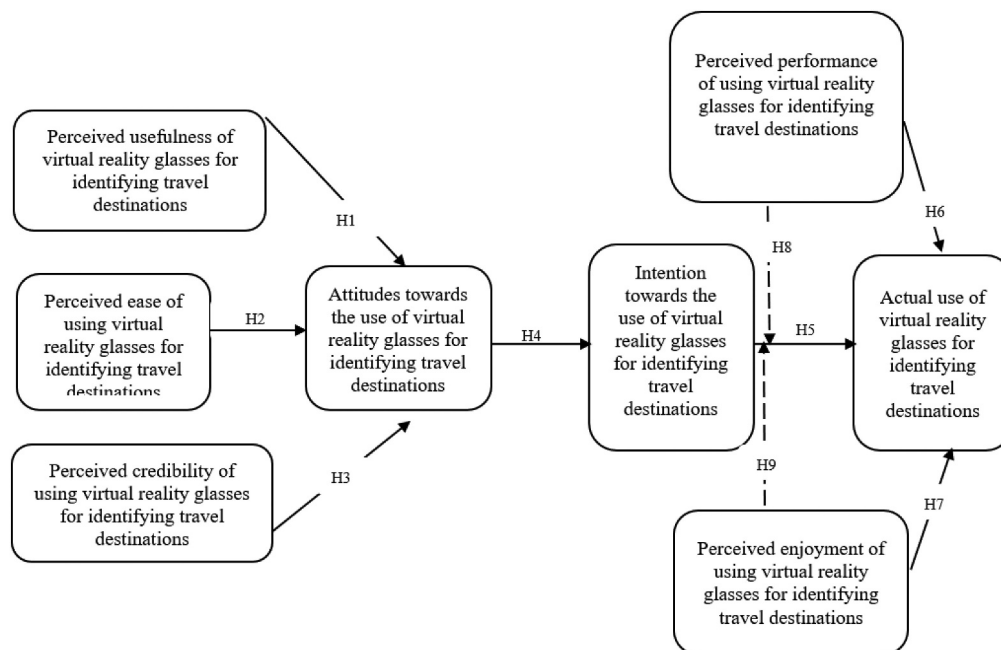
Perceived usefulness of virtual reality glasses for identifying travel destinations

H1

Perceived ease of using virtual reality glasses for identifying travel destinations

H2

Perceived credibility of using virtual reality glasses for identifying travel destinations

H3

Attitudes towards the use of virtual reality glasses for identifying travel destinations

H4

Intention towards the use of virtual reality glasses for identifying travel destinations

Perceived performance of using virtual reality glasses for identifying travel destinations

H6

H8

H5

Actual use of virtual reality glasses for identifying travel destinations

H9

H7

Perceived enjoyment of using virtual reality glasses for identifying travel destinations